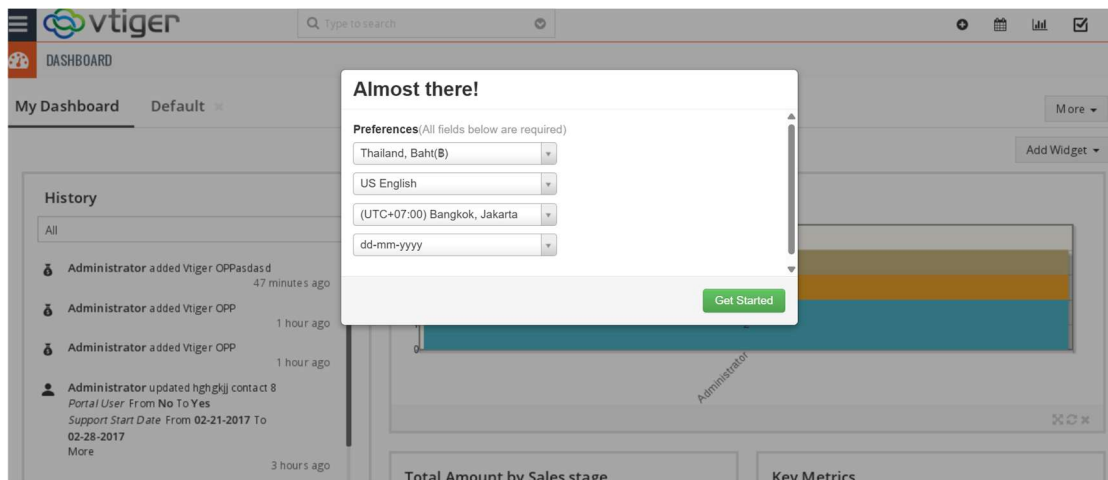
vtiger

Type to search

DASHBOARD

My Dashboard Default

More

Add Widget

History

All

Administrator added Vtiger OPPasdasd
47 minutes ago

Administrator added Vtiger OPP
1 hour ago

Administrator added Vtiger OPP
1 hour ago

Administrator updated hghgkjj contact 8
Portal User From No To Yes
Support Start Date From 02-21-2017 To 02-28-2017
More
3 hours ago

Almost there!

Preferences(All fields below are required)

Thailand, Baht(฿)

US English

(UTC+07:00) Bangkok, Jakarta

dd-mm-yyyy

Get Started

Administrator

Total Amount by Sales stage

Key Metrics